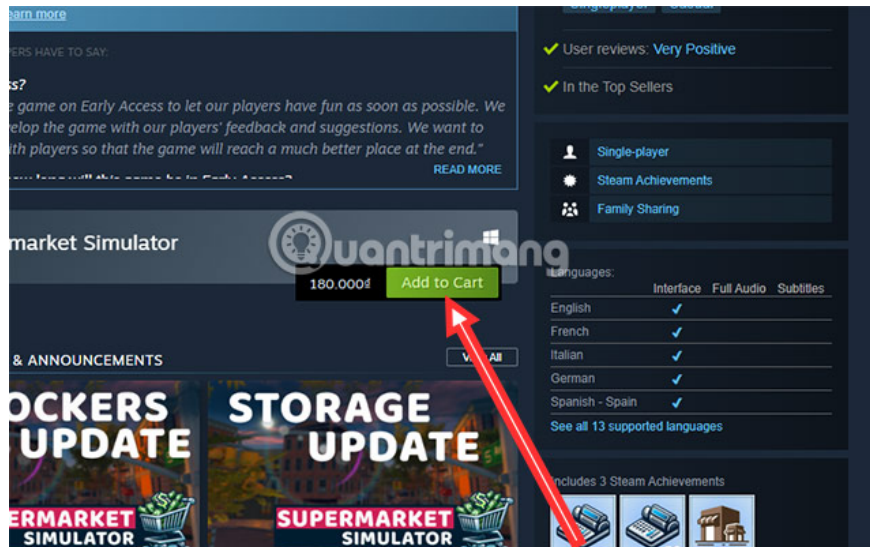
earn more

PLAYERS HAVE TO SAY:

s?

e game on Early Access to let our players have fun as soon as possible. We elop the game with our players' feedback and suggestions. We want to ith players so that the game will reach a much better place at the end."

READ MORE

market Simulator

180.000₫ Add to Cart

& ANNOUNCEMENTS

View All

OCKERS UPDATE

SUPERMARKET SIMULATOR

STORAGE UPDATE

SUPERMARKET SIMULATOR

Singleplayer Casual

User reviews: Very Positive

In the Top Sellers

Single-player

Steam Achievements

Family Sharing

Languages:

| | Interface | Full Audio | Subtitles |
|---|---|---|---|
| English | ✓ | | |
| French | ✓ | | |
| Italian | ✓ | | |
| German | ✓ | | |
| Spanish - Spain | ✓ | | |

See all 13 supported languages

Includes 3 Steam Achievements

Quantrimang